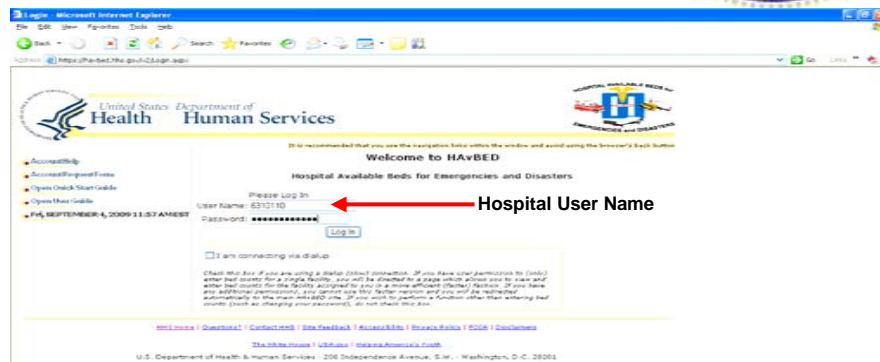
Login - Microsoft Internet Explorer

File Edit View Favorites Tools Help

Back Search Favorites

Address https://ha-bed.hhs.gov/HZ/Login.aspx

Go Links

United States Department of Health Human Services

HOSPITAL AVAILABLE BEDS for EMERGENCIES and DISASTERS

It is recommended that you use the navigation links within the window and avoid using the Browser's Back button

Account Help

Account Request Form

Open Quick Start Guide

Open User Guide

FRI, SEPTEMBER 4, 2009 11:57 AM EST

Welcome to HAvBED

Hospital Available Beds for Emergencies and Disasters

Please Log In

User Name: 6310110

Password: ••••••••••••••

Log In

Hospital User Name

I am connecting via dialup

Check this box if you are using a dialup (slow) connection. If you have user permission to (only) enter bed counts for a single facility, you will be directed to a page which allows you to view and enter bed counts for the facility assigned to you in a more efficient (faster) fashion. If you have any additional permissions, you cannot use this faster version and you will be redirected automatically to the main HAvBED site. If you wish to perform a function other than entering bed counts (such as changing your password), do not check this box.

HHS Home | Questions? | Contact HHS | Site Feedback | Accessibility | Privacy Policy | FOIA | Disclaimers

The White House | USA.gov | Helping America's Youth

U.S. Department of Health & Human Services · 200 Independence Avenue, S.W. · Washington, D.C. 20201